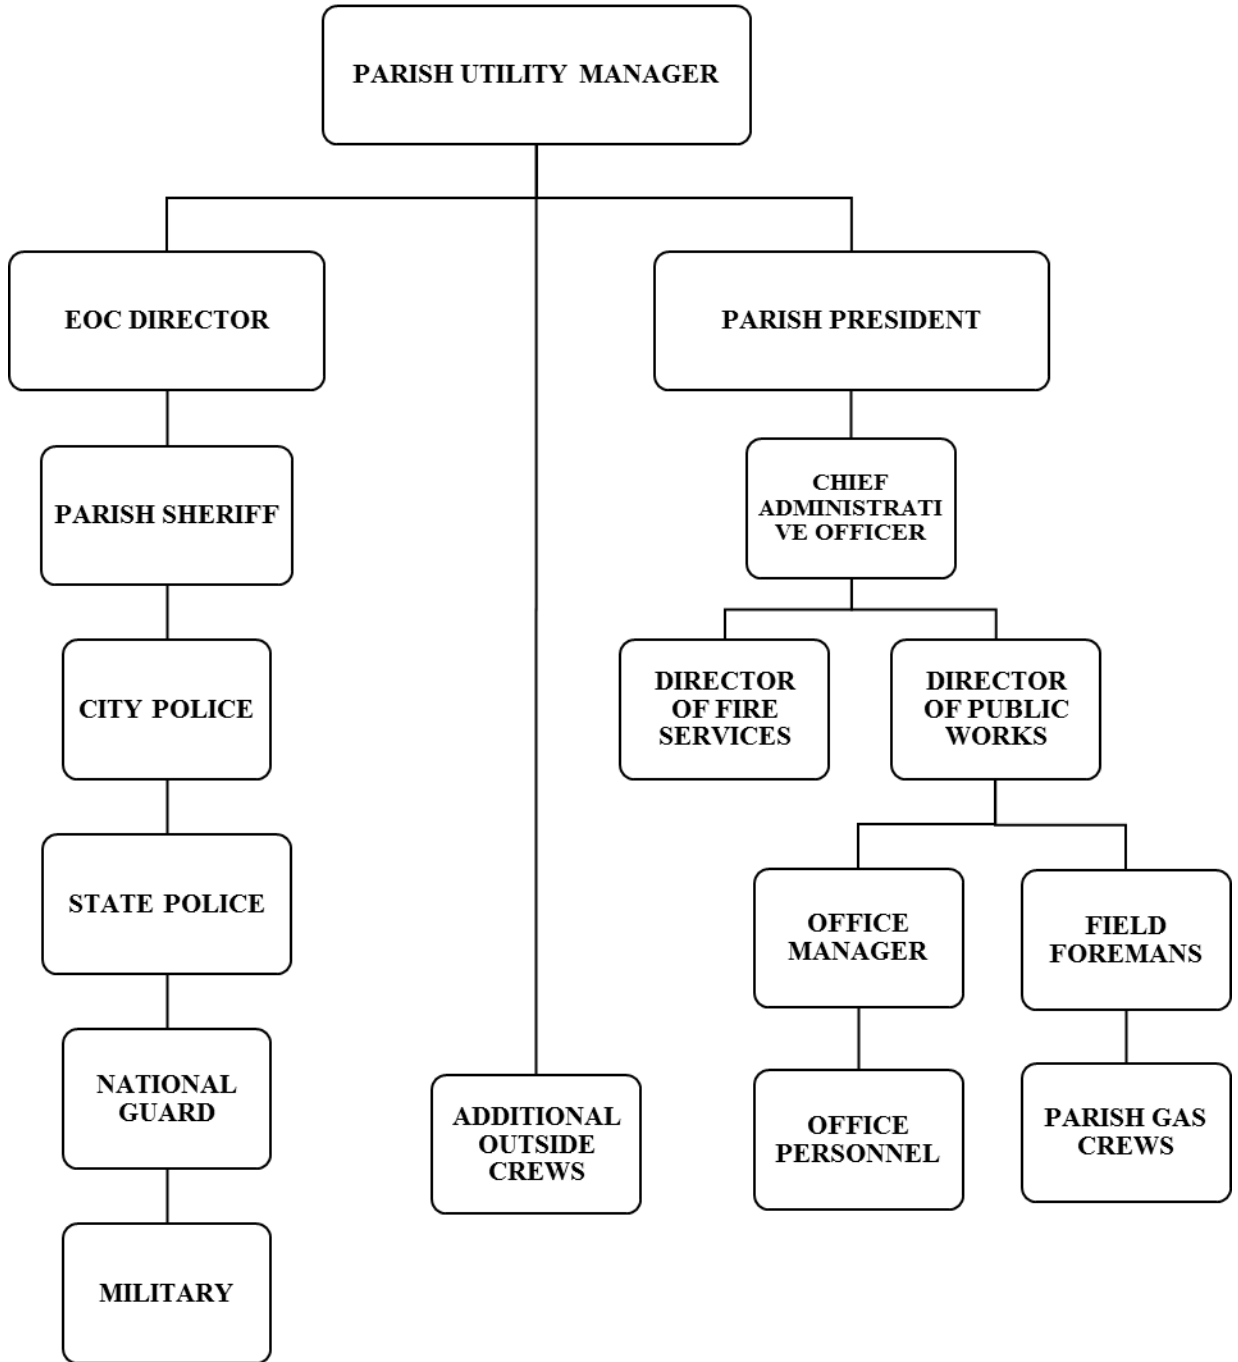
PARISH UTILITY MANAGER

EOC DIRECTOR

PARISH PRESIDENT

PARISH SHERIFF

CHIEF ADMINISTRATIVE OFFICER

CITY POLICE

DIRECTOR OF FIRE SERVICES

DIRECTOR OF PUBLIC WORKS

STATE POLICE

OFFICE MANAGER

FIELD FOREMANS

NATIONAL GUARD

ADDITIONAL OUTSIDE CREWS

OFFICE PERSONNEL

PARISH GAS CREWS

MILITARY